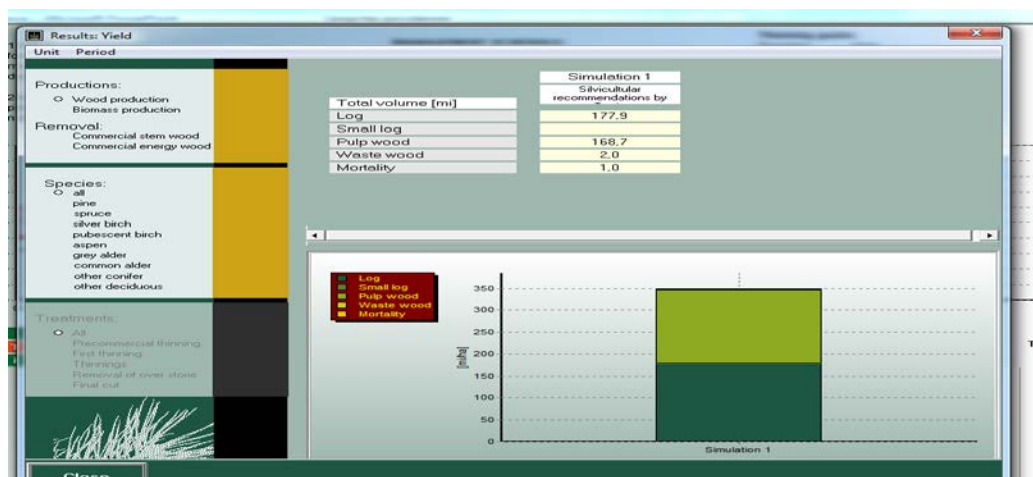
Results: Yield

Unit Period

Productions:
Wood production
Biomass production

Removal:
Commercial stem wood
Commercial energy wood

Species:
all
pine
spruce
silver birch
pubescent birch
aspen
grey alder
common alder
other conifer
other deciduous

Treatments:
All
Precommercial thinning
First thinning
Thinnings
Removal of over store
Final cut

| Total volume [m³] | Simulation 1 Silvicultural recommendations by |
|---|---|
| Log | 177,9 |
| Small log | |
| Pulp wood | 168,7 |
| Waste wood | 2,0 |
| Mortality | 1,0 |

Log
Small log
Pulp wood
Waste wood
Mortality

350
300
250
200
150
100
50
0

[m³/ha]

Simulation 1

Close